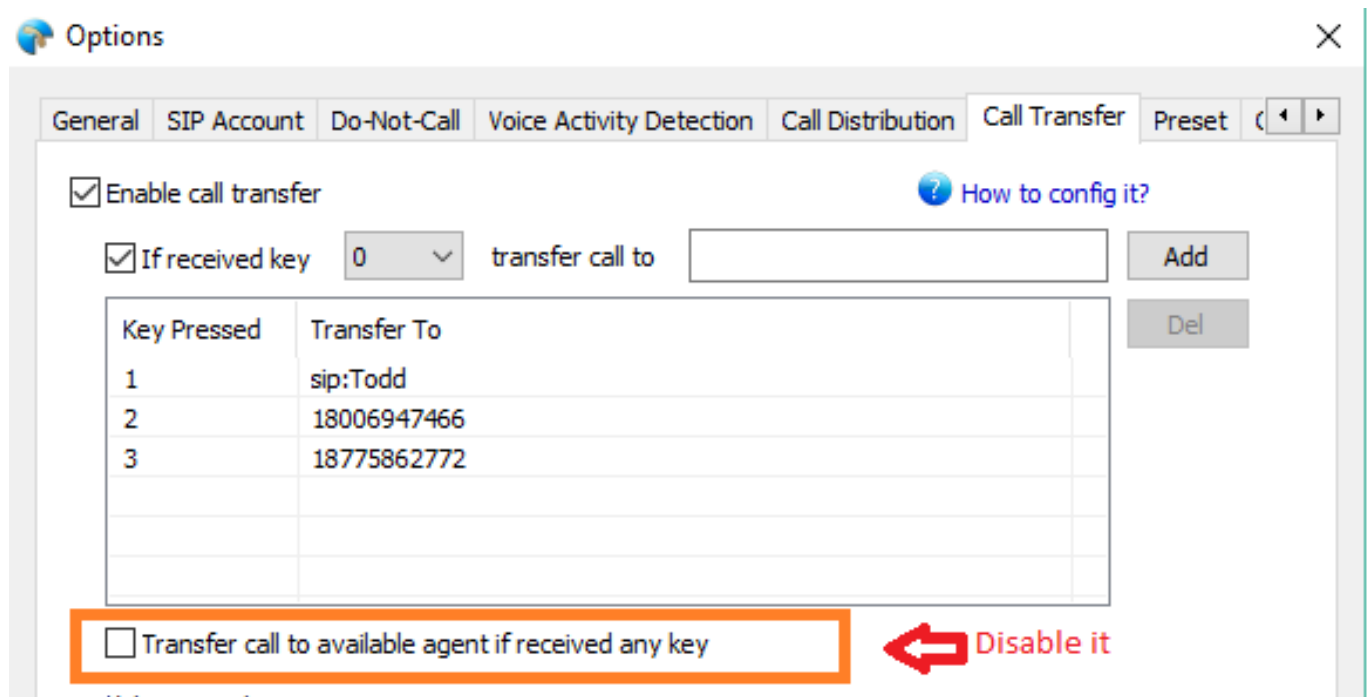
Options

General | SIP Account | Do-Not-Call | Voice Activity Detection | Call Distribution | Call Transfer | Preset | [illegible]

Enable call transfer

How to config it?

If received key 0 transfer call to

Add

Del

| Key Pressed | Transfer To |
|---|---|
| 1 | sip:Todd |
| 2 | 18006947466 |
| 3 | 18775862772 |

Transfer call to available agent if received any key

Disable it